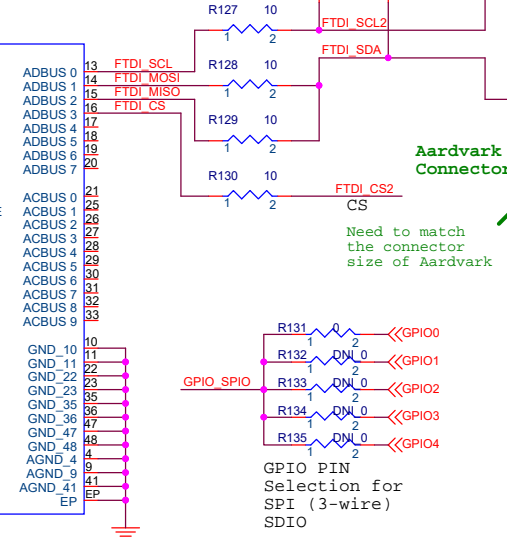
R127 10
1 2
FTDI_SCL2
FTDI_SDA
ADBUS 0 13 FTDI_SCL
ADBUS 1 14 FTDI_MOSI
ADBUS 2 15 FTDI_MISO
ADBUS 3 16 FTDI_CS
ADBUS 4 17
ADBUS 5 18
ADBUS 6 19
ADBUS 7 20
R128 10
1 2
R129 10
1 2
Aardvark
Connector
ACBUS 0 21
ACBUS 1 25
ACBUS 2 26
ACBUS 3 27
ACBUS 4 28
ACBUS 5 29
ACBUS 6 30
ACBUS 7 31
ACBUS 8 32
ACBUS 9 33
R130 10
1 2
FTDI_CS2
CS
Need to match
the connector
size of Aardvark
GND_10 10
GND_11 11
GND_22 22
GND_23 23
GND_35 35
GND_36 36
GND_47 47
GND_48 48
AGND_4 4
AGND_9 9
AGND_41 41
EP EP
GPIO_SPIO
R131 0
1 2
GPIO0
R132 DNI 0
1 2
GPIO1
R133 DNI 0
1 2
GPIO2
R134 DNI 0
1 2
GPIO3
R135 DNI 0
1 2
GPIO4
GPIO PIN
Selection for
SPI (3-wire)
SDIO